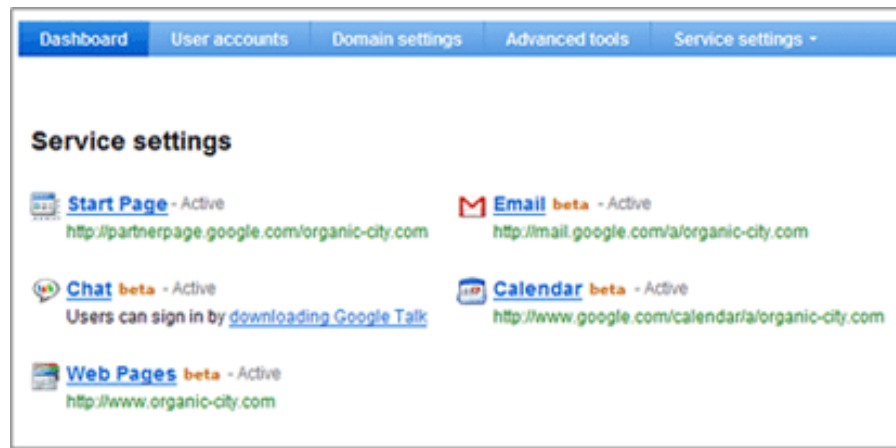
Dashboard | User accounts | Domain settings | Advanced tools | Service settings ▾

Service settings

Start Page - Active
http://partnerpage.google.com/organic-city.com

Email beta - Active
http://mail.google.com/a/organic-city.com

Chat beta - Active
Users can sign in by downloading Google Talk

Calendar beta - Active
http://www.google.com/calendar/a/organic-city.com

Web Pages beta - Active
http://www.organic-city.com